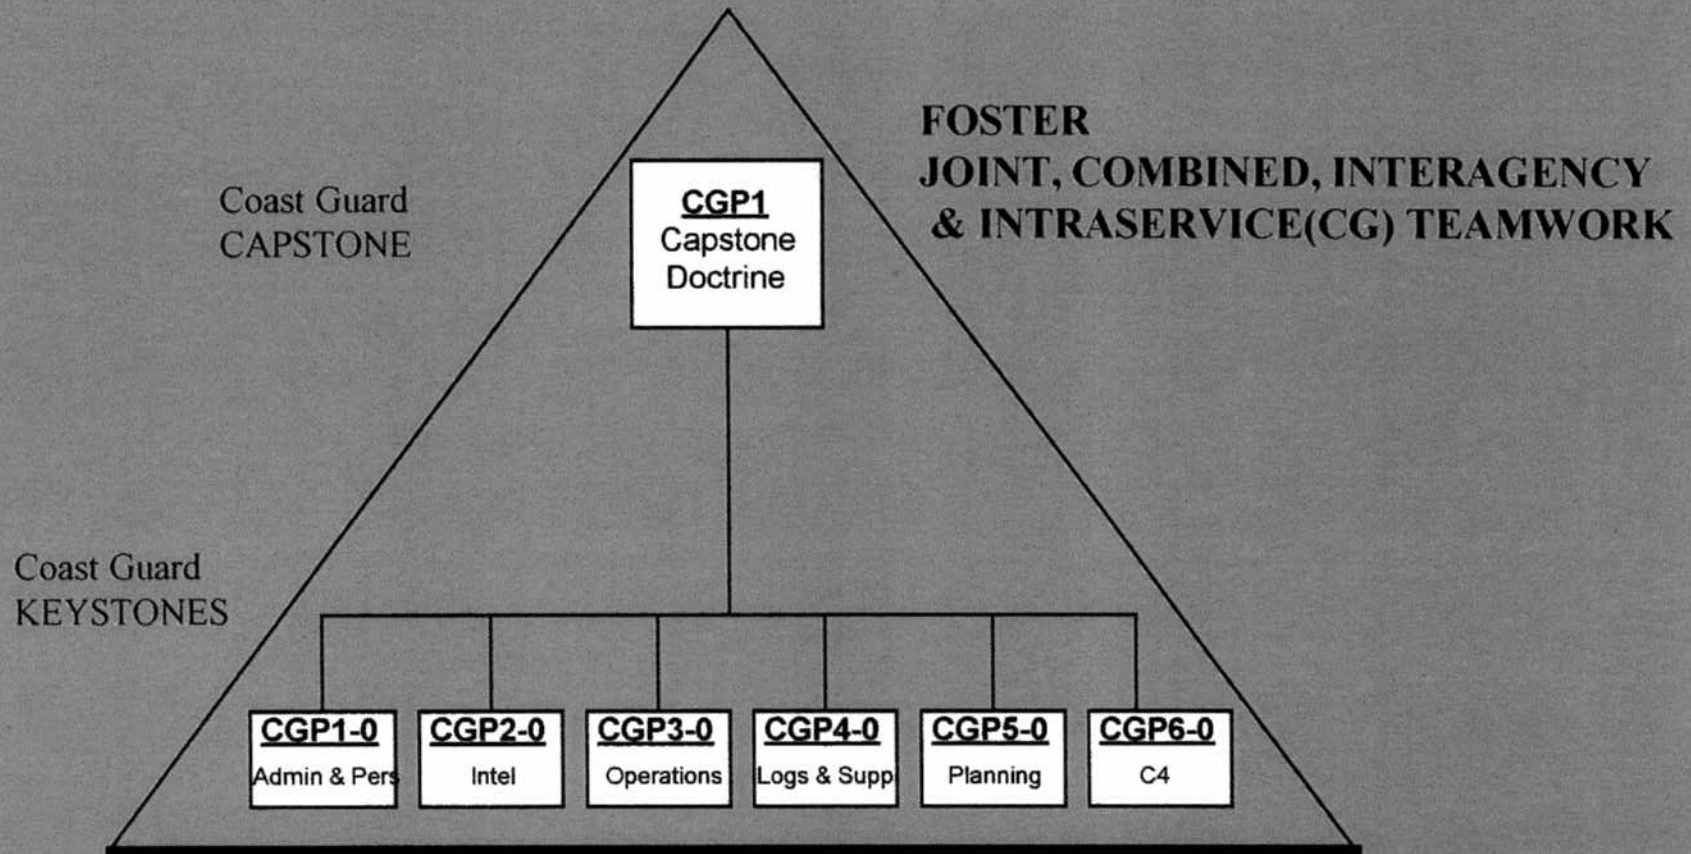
FOSTER
JOINT, COMBINED, INTERAGENCY & INTRASERVICE(CG) TEAMWORK

Coast Guard CAPSTONE

CGP1
Capstone Doctrine

Coast Guard KEYSTONES

CGP1-0
Admin & Pers

CGP2-0
Intel

CGP3-0
Operations

CGP4-0
Logs & Supp

CGP5-0
Planning

CGP6-0
C4